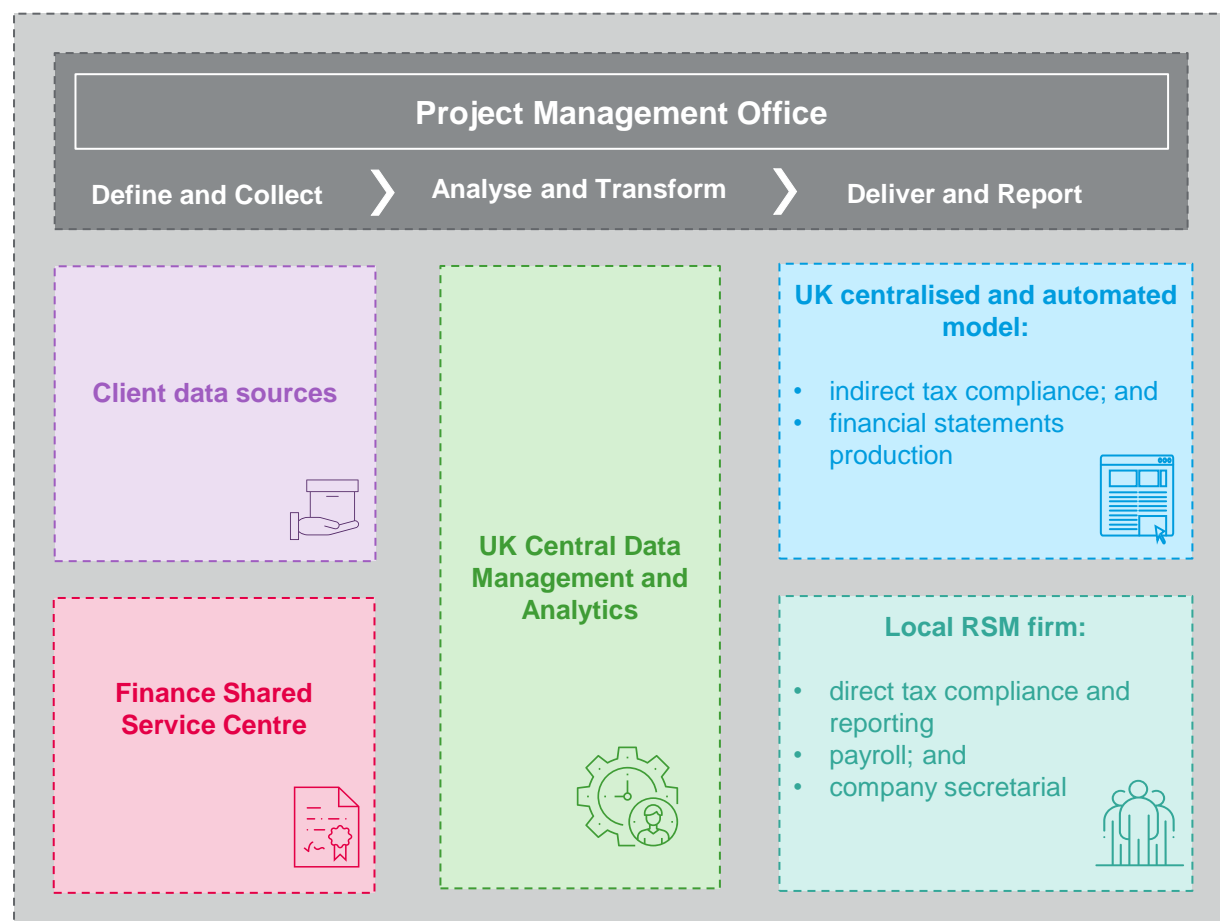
Project Management Office

Define and Collect

Analyse and Transform

Deliver and Report

Client data sources

Finance Shared Service Centre

UK Central Data Management and Analytics

UK centralised and automated model:

- indirect tax compliance; and
- financial statements production

Local RSM firm:

- direct tax compliance and reporting
- payroll; and
- company secretarial